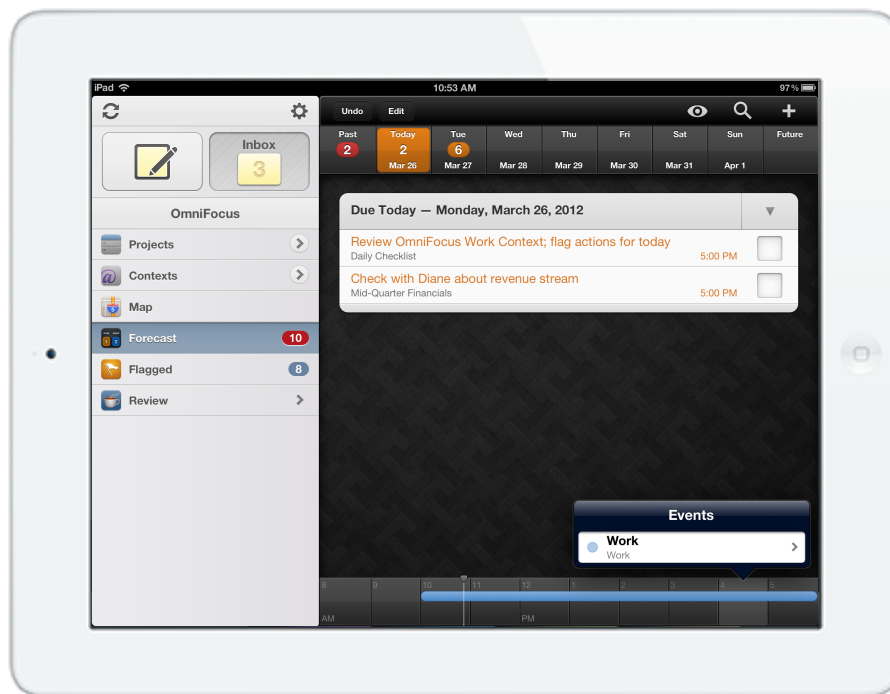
iPad
10:53 AM
97 %

Inbox
3

OmniFocus
Projects
Contexts
Map
Forecast 10
Flagged 8
Review

Undo
Edit

Past 2
Today 2 Mar 26
Tue 6 Mar 27
Wed Mar 28
Thu Mar 29
Fri Mar 30
Sat Mar 31
Sun Apr 1
Future

Due Today — Monday, March 26, 2012

Review OmniFocus Work Context; flag actions for today
Daily Checklist
5:00 PM

Check with Diane about revenue stream
Mid-Quarter Financials
5:00 PM

Events
Work
Work

8 9 10 11 12 1 2 3 4 5
AM
PM